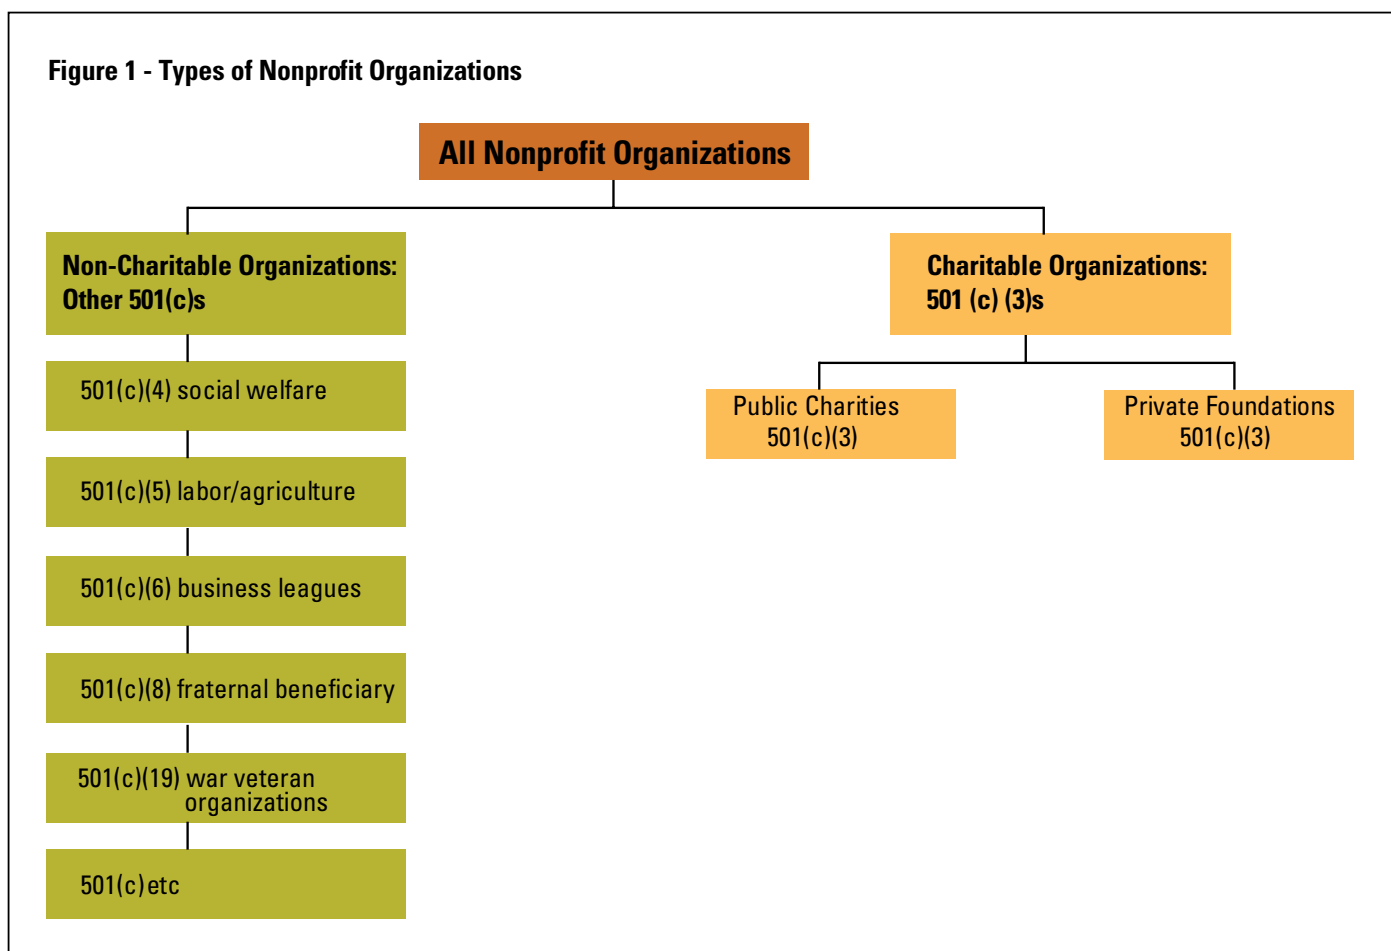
Figure 1 - Types of Nonprofit Organizations

All Nonprofit Organizations

Non-Charitable Organizations: Other 501(c)s

501(c)(4) social welfare

501(c)(5) labor/agriculture

501(c)(6) business leagues

501(c)(8) fraternal beneficiary

501(c)(19) war veteran organizations

501(c)etc

Charitable Organizations: 501 (c) (3)s

Public Charities 501(c)(3)

Private Foundations 501(c)(3)